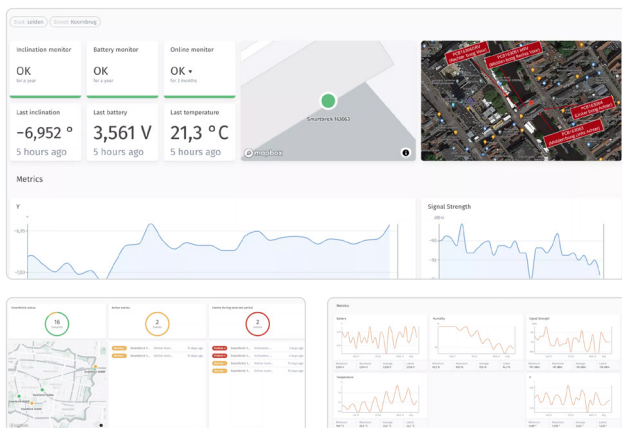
Stad: Leiden
Straat: Nooiriburg

Inclination monitor
OK
for a year

Battery monitor
OK
for a year

Online monitor
OK
for 2 months

Last inclination
-6,952 °
5 hours ago

Last battery
3,561 V
5 hours ago

Last temperature
21,3 °C
5 hours ago

Smartbrick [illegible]

mapbox

Metrics

Y

-6,95

-7,00

Signal Strength

-90

-92

Smartbrick status

16

Online events

2

Events during selected period

2

Metrics

Battery

Humidity

Signal Strength

Temperature

X